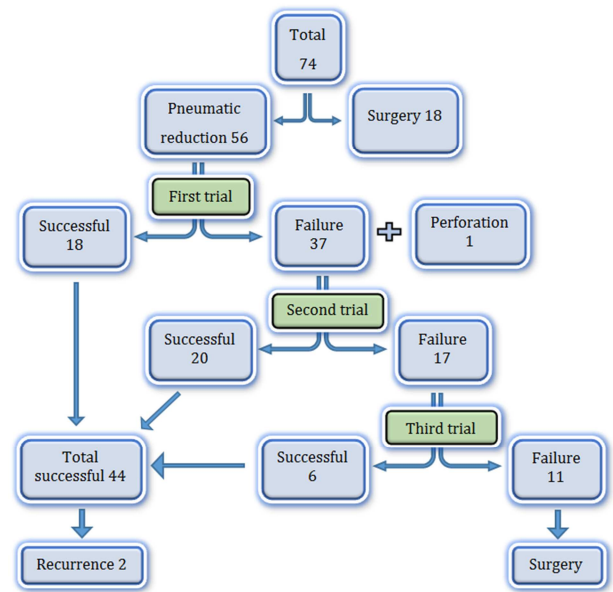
Total
74

Pneumatic reduction 56

Surgery 18

First trial

Successful 18

Failure 37

Perforation 1

Second trial

Successful 20

Failure 17

Third trial

Total successful 44

Successful 6

Failure 11

Recurrence 2

Surgery